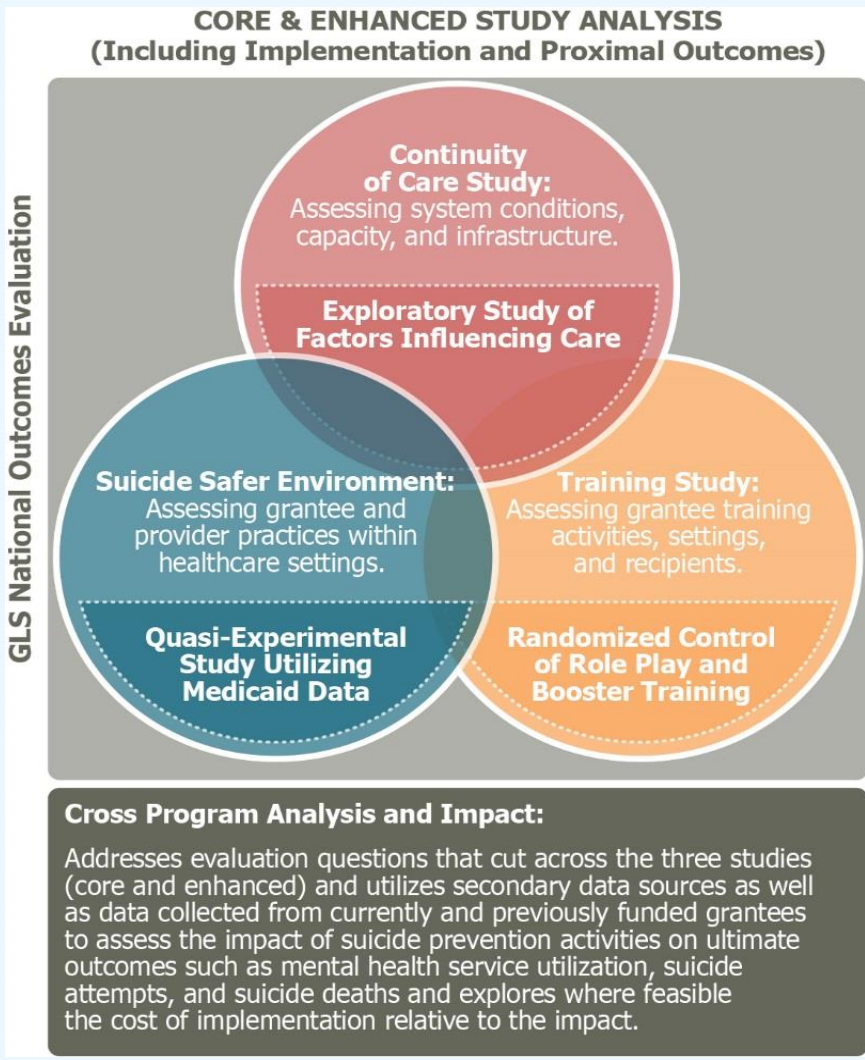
CORE & ENHANCED STUDY ANALYSIS
(Including Implementation and Proximal Outcomes)

GLS National Outcomes Evaluation

Continuity of Care Study:
Assessing system conditions, capacity, and infrastructure.

Exploratory Study of Factors Influencing Care

Suicide Safer Environment:
Assessing grantee and provider practices within healthcare settings.

Quasi-Experimental Study Utilizing Medicaid Data

Training Study:
Assessing grantee training activities, settings, and recipients.

Randomized Control of Role Play and Booster Training

Cross Program Analysis and Impact:

Addresses evaluation questions that cut across the three studies (core and enhanced) and utilizes secondary data sources as well as data collected from currently and previously funded grantees to assess the impact of suicide prevention activities on ultimate outcomes such as mental health service utilization, suicide attempts, and suicide deaths and explores where feasible the cost of implementation relative to the impact.